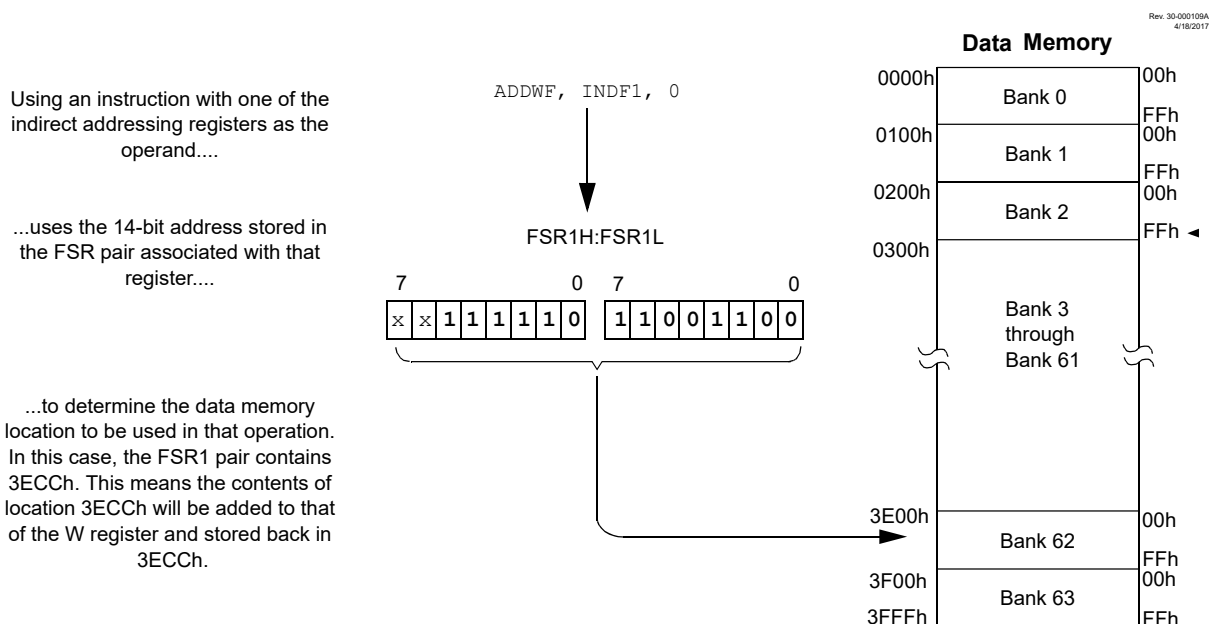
Rev. 30-000109A
4/18/2017

Data Memory

Using an instruction with one of the indirect addressing registers as the operand....

...uses the 14-bit address stored in the FSR pair associated with that register....

...to determine the data memory location to be used in that operation. In this case, the FSR1 pair contains 3ECCh. This means the contents of location 3ECCh will be added to that of the W register and stored back in 3ECCh.

ADDWF, INDF1, 0

FSR1H:FSR1L

7 0 7 0

| x | x | 1 | 1 | 1 | 1 | 1 | 0 | 1 | 1 | 0 | 0 | 1 | 1 | 0 | 0 |
|---|---|---|---|---|---|---|---|---|---|---|---|---|---|---|---|

0000h
Bank 0
00h
FFh
0100h
Bank 1
00h
FFh
0200h
Bank 2
00h
FFh
0300h
Bank 3
through
Bank 61
3E00h
Bank 62
00h
FFh
3F00h
Bank 63
00h
3FFFh
FFh